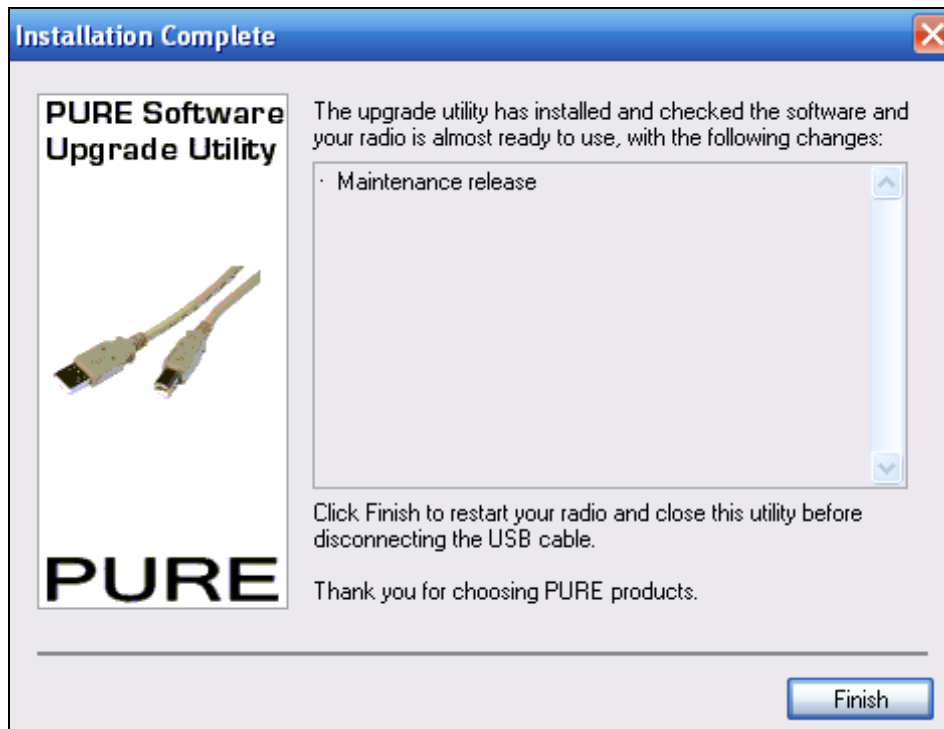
Installation Complete

PURE Software Upgrade Utility

PURE

The upgrade utility has installed and checked the software and your radio is almost ready to use, with the following changes:

· Maintenance release

Click Finish to restart your radio and close this utility before disconnecting the USB cable.

Thank you for choosing PURE products.

Finish